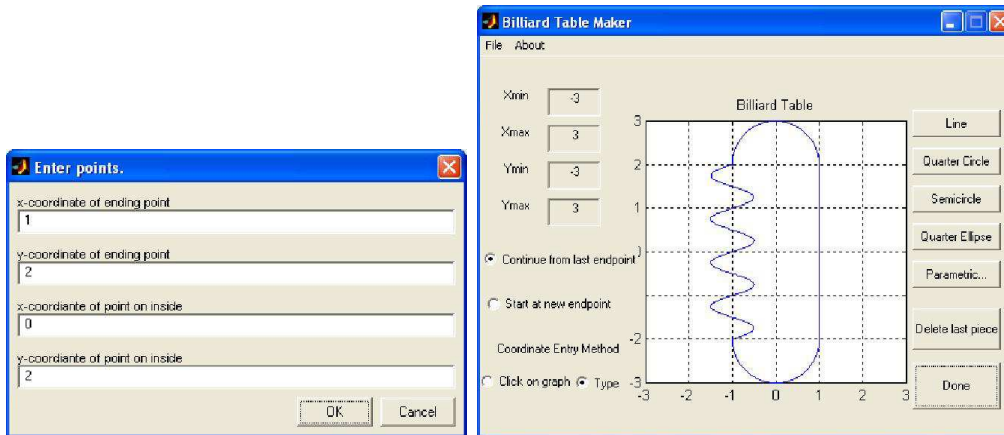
Enter points.

x-coordinate of ending point
1

y-coordinate of ending point
2

x-coordiante of point on inside
0

y-coordiante of point on inside
2

OK Cancel

Billiard Table Maker

File About

Xmin -3

Xmax 3

Ymin -3

Ymax 3

Continue from last endpoint

Start at new endpoint

Coordinate Entry Method

Click on graph Type

Billiard Table

3
2
1
-1
-2
-3

-3 -2 -1 0 1 2 3

Line

Quarter Circle

Semicircle

Quarter Ellipse

Parametric...

Delete last piece

Done